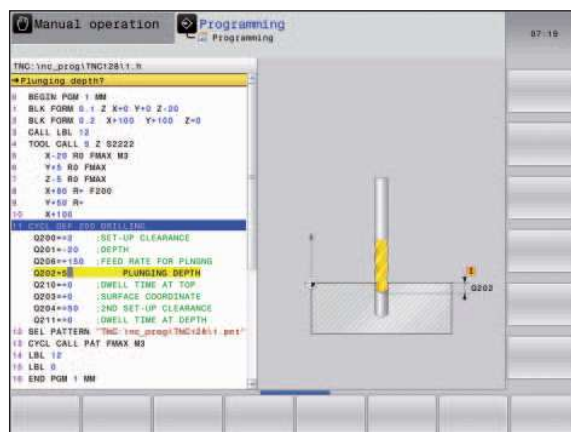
Manual operation
Programming
Programming
07:19

TNC:\nc_prog\TNC128\1.h
Plunging depth?
0 BEGIN PGM 1 MM
1 BLK FORM 0.1 Z X+0 Y+0 Z-20
2 BLK FORM 0.2 X+100 Y+100 Z+0
3 CALL LBL 12
4 TOOL CALL 5 Z S2222
5 X-20 R0 FMAX M3
6 Y+5 R0 FMAX
7 Z-5 R0 FMAX
8 X+80 R+ F200
9 Y+50 R+
10 X+100
11 CYCL DEF 200 DRILLING
Q200=+2 ;SET-UP CLEARANCE
Q201=-20 ;DEPTH
Q206=+150 ;FEED RATE FOR PLNGNG
Q202=+5 PLUNGING DEPTH
Q210=+0 ;DWELL TIME AT TOP
Q203=+0 ;SURFACE COORDINATE
Q204=+50 ;2ND SET-UP CLEARANCE
Q211=+0 ;DWELL TIME AT DEPTH
12 SEL PATTERN "TNC:\nc_prog\TNC128\1.pat"
13 CYCL CALL PAT FMAX M3
14 LBL 12
15 LBL 0
16 END PGM 1 MM

Q202